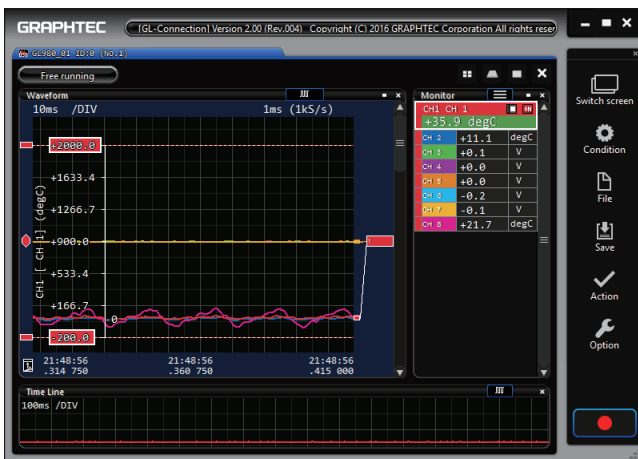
GRAPHTEC [GL-Connection] Version 2.00 (Rev.004) Copyright (C) 2016 GRAPHTEC Corporation All rights reser

GL980_01 ID:0 (No.1)

Free running

Waveform
10ms /DIV 1ms (1kS/s)

+2000.0
+1633.4
+1266.7
+900.0
+533.4
+166.7
-200.0
0
CH1 [ CH 1] (degC)

21:48:56 .314 750
21:48:56 .360 750
21:48:56 .415 000

Monitor
CH1 CH 1
+35.9 degC

| CH 2 | +11.1 | degC |
|---|---|---|
| CH 3 | +0.1 | V |
| CH 4 | +0.0 | V |
| CH 5 | +0.0 | V |
| CH 6 | -0.2 | V |
| CH 7 | -0.1 | V |
| CH 8 | +21.7 | degC |

Time Line
100ms /DIV

Switch screen
Condition
File
Save
Action
Option